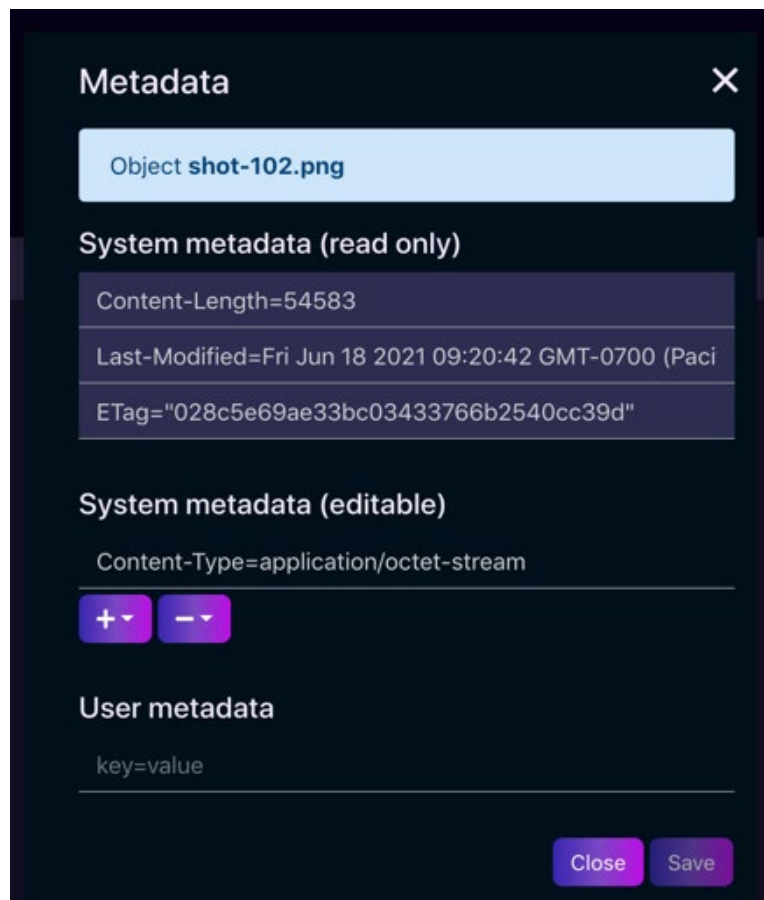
Metadata

×

Object **shot-102.png**

System metadata (read only)

Content-Length=54583

Last-Modified=Fri Jun 18 2021 09:20:42 GMT-0700 (Paci

ETag="028c5e69ae33bc03433766b2540cc39d"

System metadata (editable)

Content-Type=application/octet-stream

+ −

User metadata

key=value

Close Save